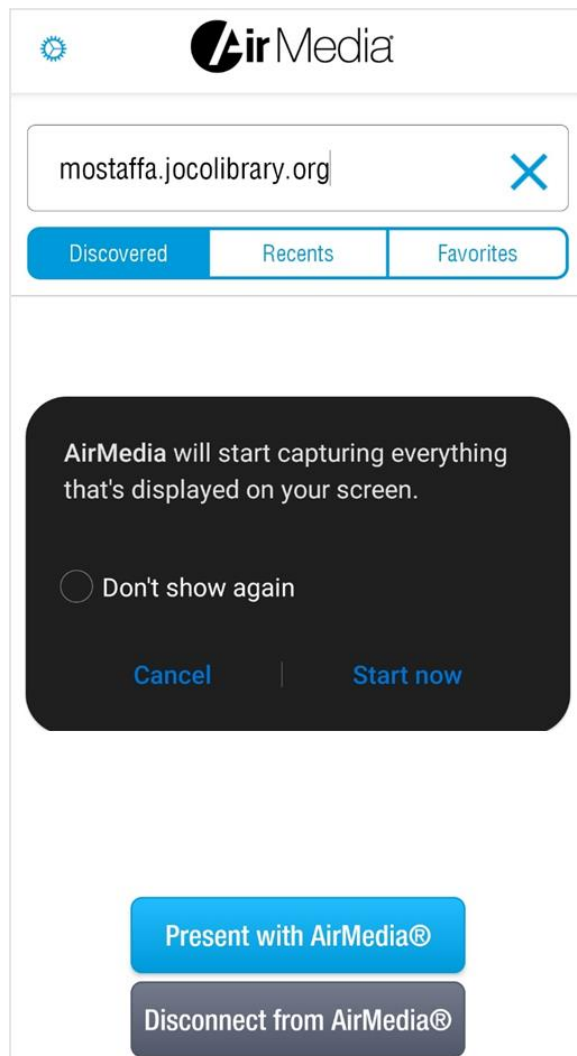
AirMedia

mostaffa.jocolibrary.org

Discovered | Recents | Favorites

AirMedia will start capturing everything that's displayed on your screen.

Don't show again

Cancel

Start now

Present with AirMedia®

Disconnect from AirMedia®